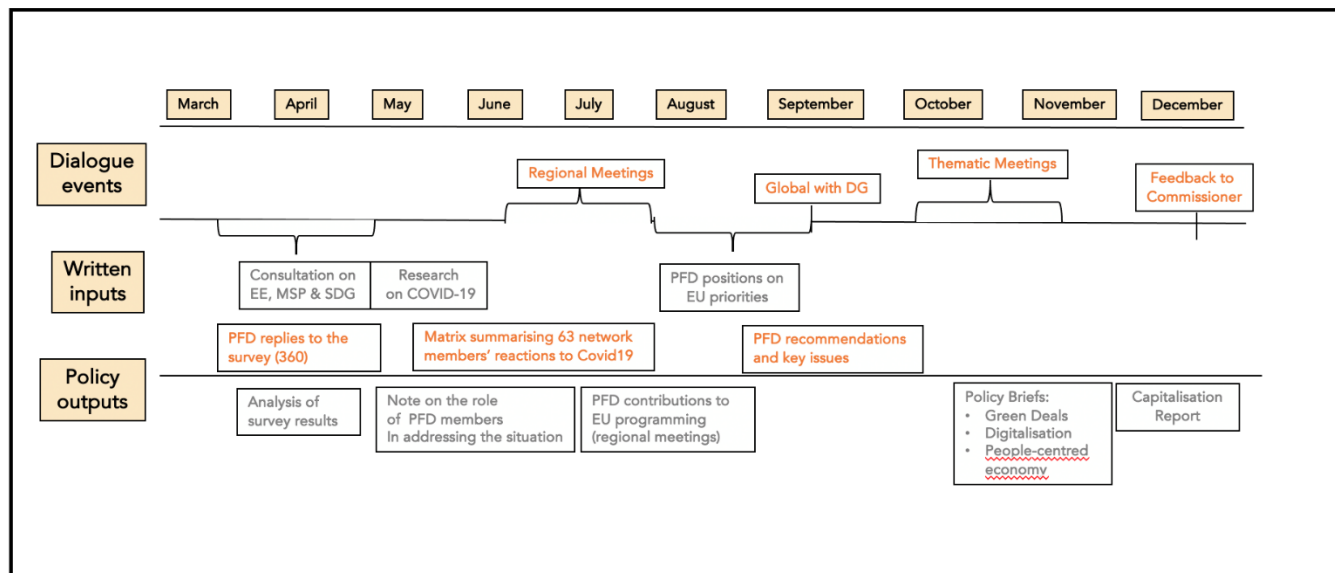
March April May June July August September October November December

Dialogue events

Regional Meetings

Global with DG

Thematic Meetings

Feedback to Commissioner

Written inputs

Consultation on EE, MSP & SDG

Research on COVID-19

PFD positions on EU priorities

PFD replies to the survey (360)

Matrix summarising 63 network members' reactions to Covid19

PFD recommendations and key issues

Policy outputs

Analysis of survey results

Note on the role of PFD members In addressing the situation

PFD contributions to EU programming (regional meetings)

Policy Briefs:
• Green Deals
• Digitalisation
• People-centred economy

Capitalisation Report